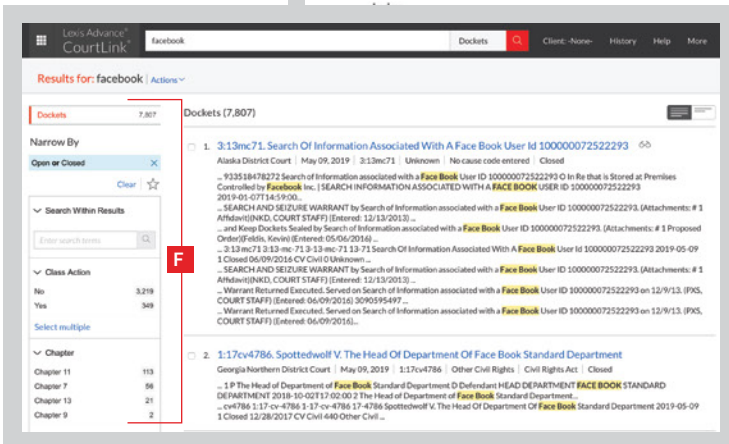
Lexis Advance
CourtLink

facebook

Dockets

Client: -None-

History

Help

More

Results for: facebook | Actions

Dockets 7,807

Narrow By

Open or Closed

Clear

Search Within Results

Enter search terms

Class Action

No 3,219

Yes 349

Select multiple

Chapter

Chapter 11 113

Chapter 7 56

Chapter 13 21

Chapter 9 2

F

Dockets (7,807)

1. 3:13mc71. Search Of Information Associated With A Face Book User Id 100000072522293

Alaska District Court | May 09, 2019 | 3:13mc71 | Unknown | No cause code entered | Closed

... 933518478272 Search of Information associated with a Face Book User ID 100000072522293 O In Re that is Stored at Premises Controlled by Facebook Inc. [ SEARCH INFORMATION ASSOCIATED WITH A FACE BOOK USER ID 100000072522293 2019-01-07T14:59:00...

... SEARCH AND SEIZURE WARRANT by Search of Information associated with a Face Book User ID 100000072522293. (Attachments: # 1 Affidavit)(NKD, COURT STAFF) (Entered: 12/13/2013) ...

... and Keep Dockets Sealed by Search of Information associated with a Face Book User ID 100000072522293. (Attachments: # 1 Proposed Order)(Feldis, Kevin) (Entered: 05/06/2016) ...

... 3:13mc71 3:13-mc-71 3-13-mc-71 13-71 Search Of Information Associated With A Face Book User Id 100000072522293 2019-05-09 1 Closed 06/09/2016 CV Civil 0 Unknown ...

... SEARCH AND SEIZURE WARRANT by Search of Information associated with a Face Book User ID 100000072522293. (Attachments: # 1 Affidavit)(NKD, COURT STAFF) (Entered: 12/13/2013) ...

... Warrant Returned Executed. Served on Search of Information associated with a Face Book User ID 100000072522293 on 12/9/13. (PXS, COURT STAFF) (Entered: 06/09/2016) 3090595497 ...

... Warrant Returned Executed. Served on Search of Information associated with a Face Book User ID 100000072522293 on 12/9/13. (PXS, COURT STAFF) (Entered: 06/09/2016) ...

2. 1:17cv4786. Spottedwolf V. The Head Of Department Of Face Book Standard Department

Georgia Northern District Court | May 09, 2019 | 1:17cv4786 | Other Civil Rights | Civil Rights Act | Closed

... 1 P The Head of Department of Face Book Standard Department D Defendant HEAD DEPARTMENT FACE BOOK STANDARD DEPARTMENT 2018-10-02T17:02:00 2 The Head of Department of Face Book Standard Department...

... cv4786 1:17-cv-4786 1-17-cv-4786 17-4786 Spottedwolf V. The Head Of Department Of Face Book Standard Department 2019-05-09 1 Closed 12/28/2017 CV Civil 440 Other Civil ...